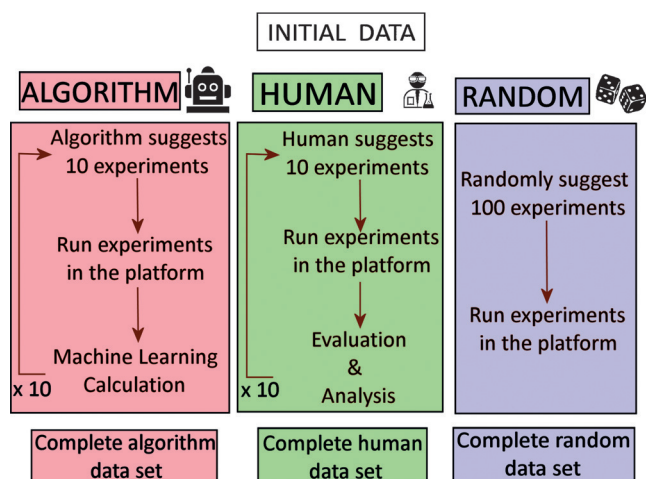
INITIAL DATA

ALGORITHM

Algorithm suggests 10 experiments

Run experiments in the platform

Machine Learning Calculation

x 10

Complete algorithm data set

HUMAN

Human suggests 10 experiments

Run experiments in the platform

Evaluation & Analysis

x 10

Complete human data set

RANDOM

Randomly suggest 100 experiments

Run experiments in the platform

Complete random data set